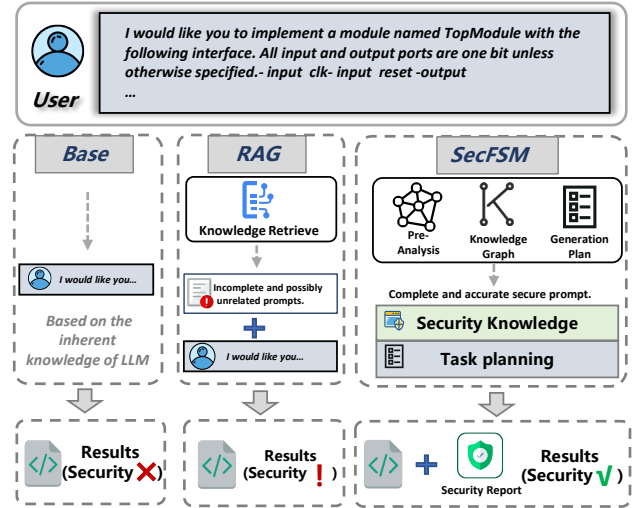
User

I would like you to implement a module named TopModule with the following interface. All input and output ports are one bit unless otherwise specified.- input clk- input reset -output
...

Base

I would like you...

Based on the inherent knowledge of LLM

RAG

Knowledge Retrieve

Incomplete and possibly unrelated prompts.

I would like you...

SecFSM

Pre-Analysis

Knowledge Graph

Generation Plan

Complete and accurate secure prompt.

Security Knowledge

Task planning

Results (Security ✕)

Results (Security ! )

Security Report

Results (Security √)